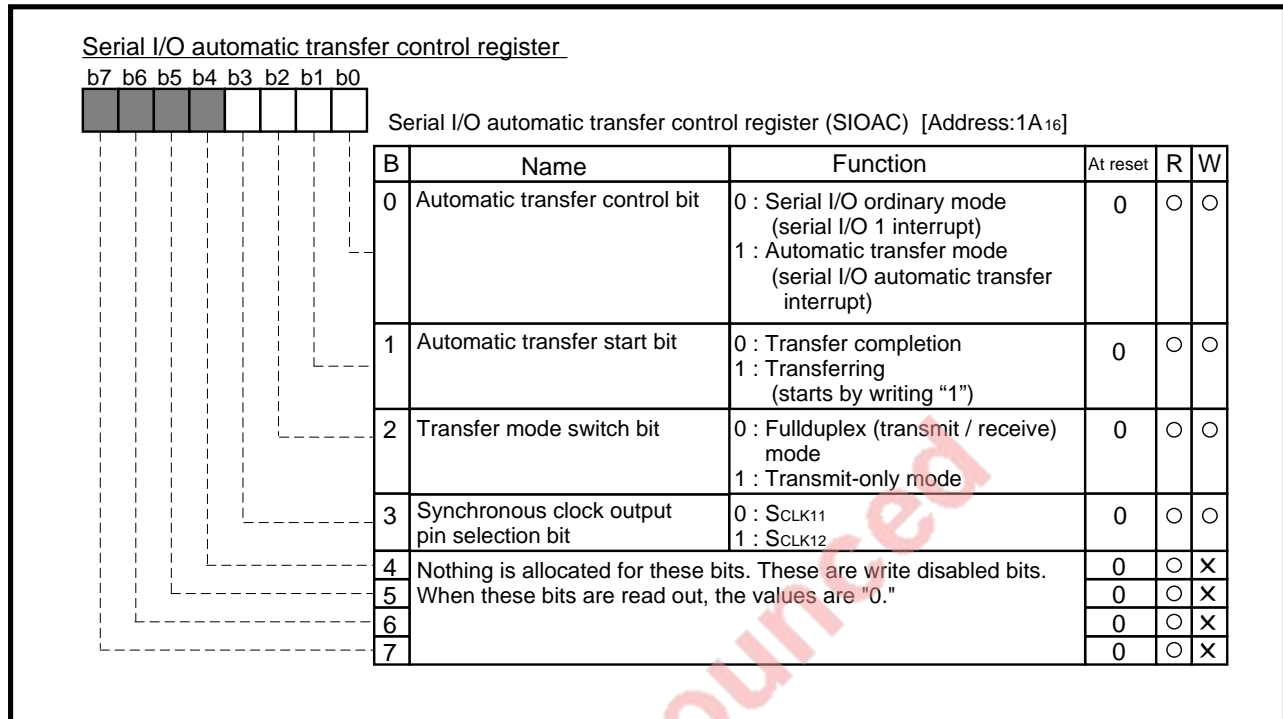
Serial I/O automatic transfer control register

b7 b6 b5 b4 b3 b2 b1 b0

Serial I/O automatic transfer control register (SIOAC) [Address:1A$_{16}$]

| B | Name | Function | At reset | R | W |
|---|---|---|---|---|---|
| 0 | Automatic transfer control bit | 0 : Serial I/O ordinary mode (serial I/O 1 interrupt) 1 : Automatic transfer mode (serial I/O automatic transfer interrupt) | 0 | ○ | ○ |
| 1 | Automatic transfer start bit | 0 : Transfer completion 1 : Transferring (starts by writing “1”) | 0 | ○ | ○ |
| 2 | Transfer mode switch bit | 0 : Fullduplex (transmit / receive) mode 1 : Transmit-only mode | 0 | ○ | ○ |
| 3 | Synchronous clock output pin selection bit | 0 : $S_{CLK11}$ 1 : $S_{CLK12}$ | 0 | ○ | ○ |
| 4 | Nothing is allocated for these bits. These are write disabled bits. When these bits are read out, the values are "0." | | 0 | ○ | × |
| 5 | | | 0 | ○ | × |
| 6 | | | 0 | ○ | × |
| 7 | | | 0 | ○ | × |

ounced